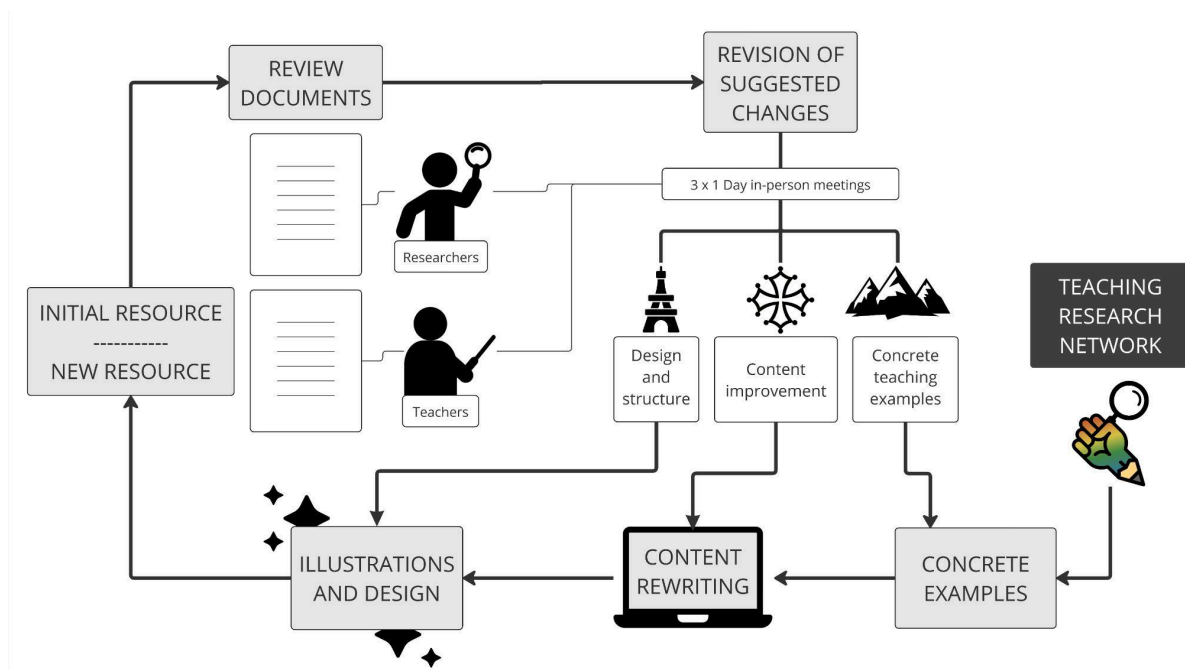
REVIEW DOCUMENTS

REVISION OF SUGGESTED CHANGES

3 x 1 Day in-person meetings

Researchers

Teachers

INITIAL RESOURCE
-----------
NEW RESOURCE

Design and structure

Content improvement

Concrete teaching examples

TEACHING RESEARCH NETWORK

ILLUSTRATIONS AND DESIGN

CONTENT REWRITING

CONCRETE EXAMPLES